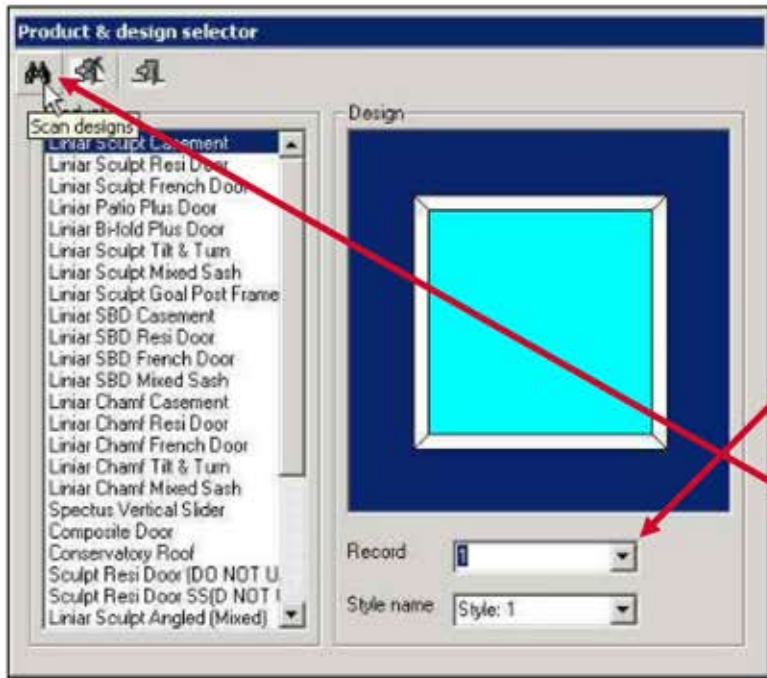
Product & design selector

Scan designs

Liniar Sculpt Casement
Liniar Sculpt Resi Door
Liniar Sculpt French Door
Liniar Patio Plus Door
Liniar Bi-fold Plus Door
Liniar Sculpt Tilt & Turn
Liniar Sculpt Mixed Sash
Liniar Sculpt Goal Post Frame
Liniar SBD Casement
Liniar SBD Resi Door
Liniar SBD French Door
Liniar SBD Mixed Sash
Liniar Chamf Casement
Liniar Chamf Resi Door
Liniar Chamf French Door
Liniar Chamf Tilt & Turn
Liniar Chamf Mixed Sash
Spectus Vertical Slider
Composite Door
Conservatory Roof
Sculpt Resi Door (DO NOT U
Sculpt Resi Door SS(D NOT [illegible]
Liniar Sculpt Angled (Mixed)

Design

Record 1

Style name Style: 1